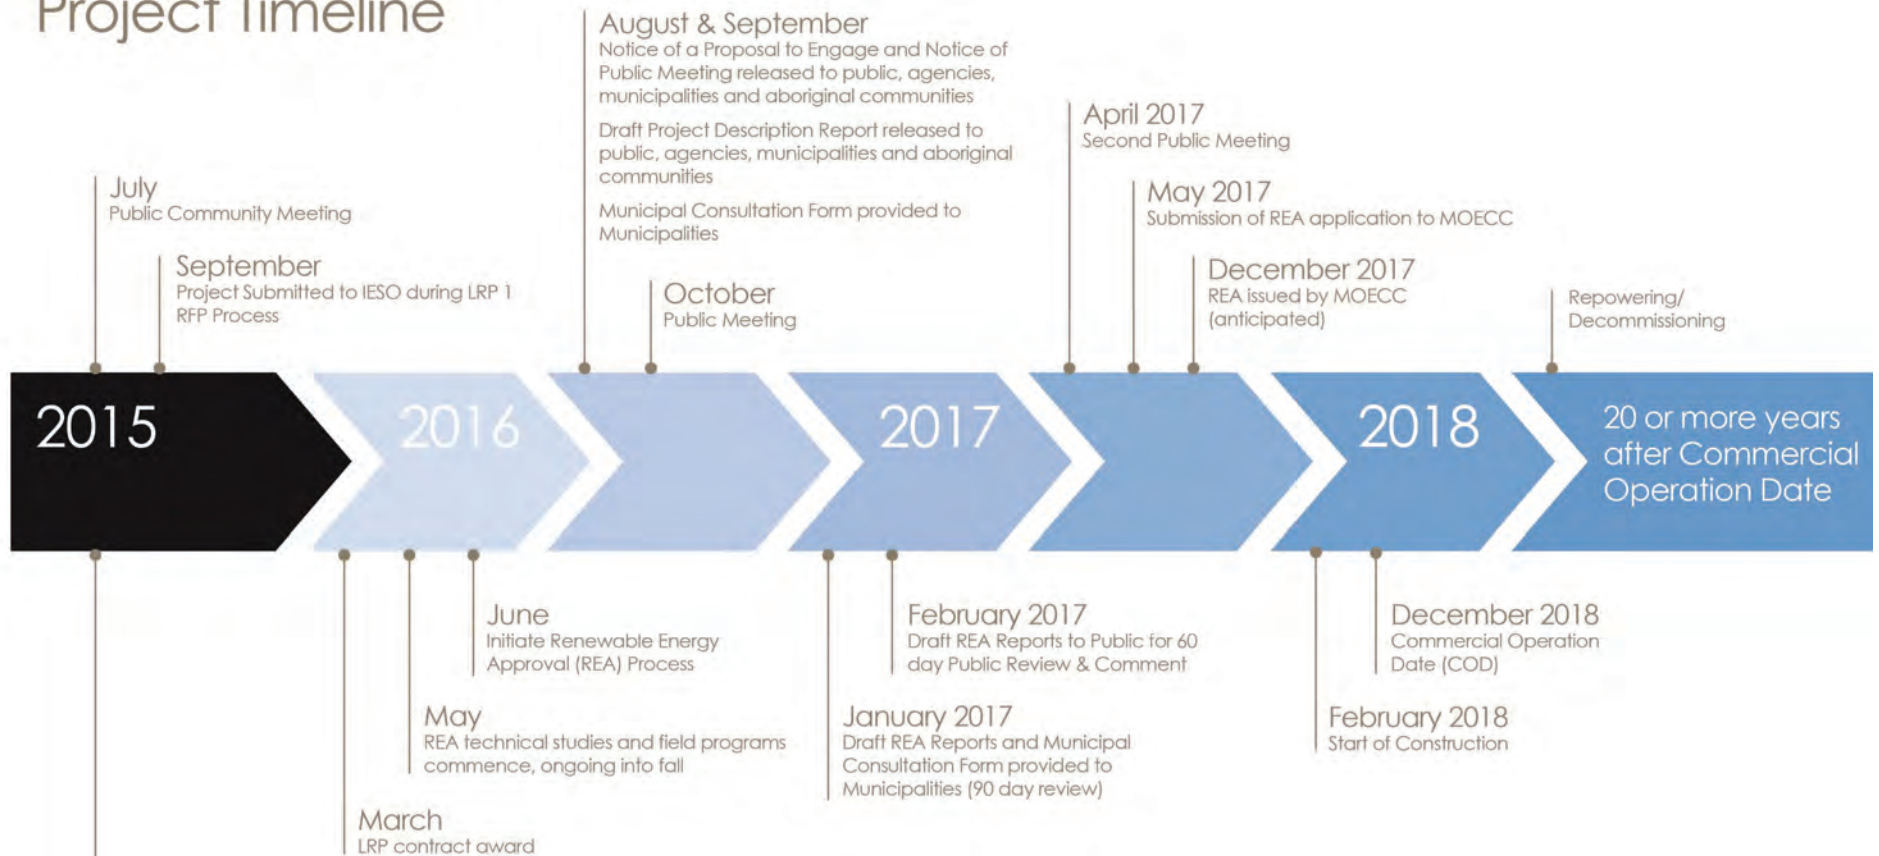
Project Timeline

July
Public Community Meeting

September
Project Submitted to IESO during LRP 1 RFP Process

August & September
Notice of a Proposal to Engage and Notice of Public Meeting released to public, agencies, municipalities and aboriginal communities

Draft Project Description Report released to public, agencies, municipalities and aboriginal communities

Municipal Consultation Form provided to Municipalities

October
Public Meeting

April 2017
Second Public Meeting

May 2017
Submission of REA application to MOECC

December 2017
REA issued by MOECC (anticipated)

Repowering/ Decommissioning

2015

2016

2017

2018

20 or more years after Commercial Operation Date

June
Initiate Renewable Energy Approval (REA) Process

May
REA technical studies and field programs commence, ongoing into fall

March
LRP contract award

February 2017
Draft REA Reports to Public for 60 day Public Review & Comment

January 2017
Draft REA Reports and Municipal Consultation Form provided to Municipalities (90 day review)

December 2018
Commercial Operation Date (COD)

February 2018
Start of Construction